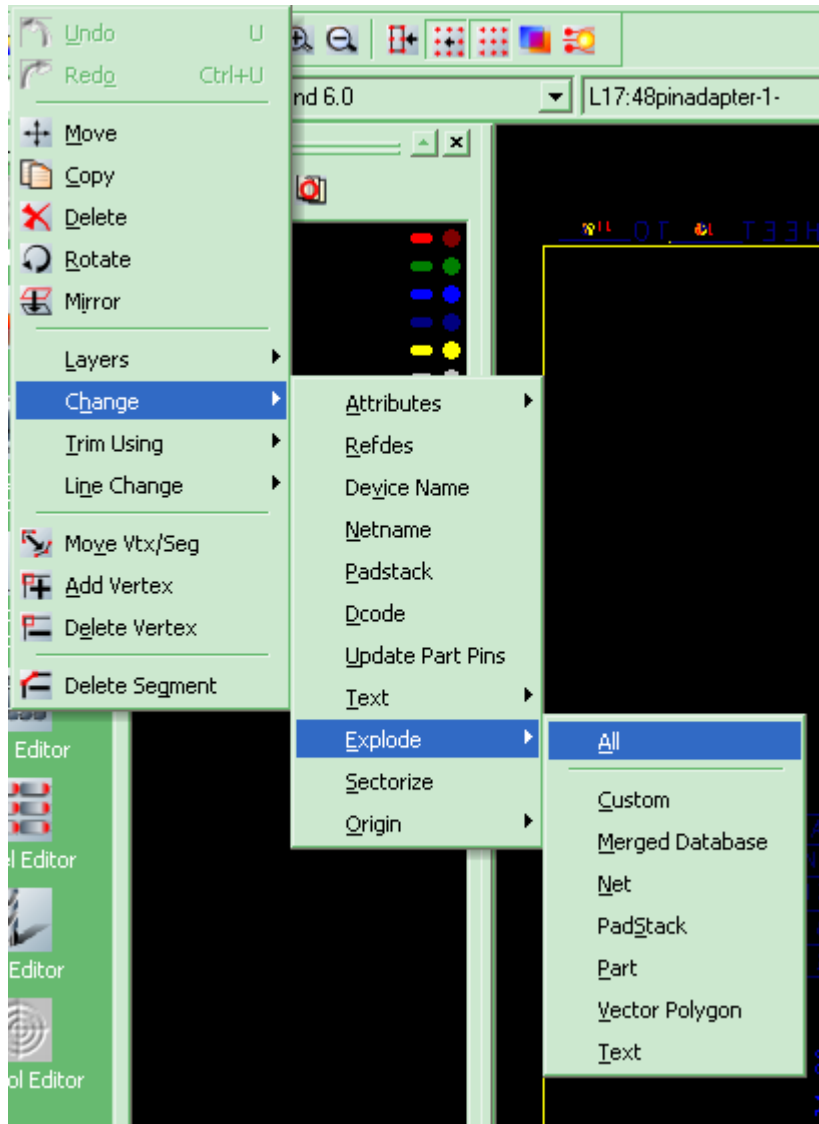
Undo U
Redo Ctrl+U
Move
Copy
Delete
Rotate
Mirror
Layers
Change
Trim Using
Line Change
Move Vtx/Seg
Add Vertex
Delete Vertex
Delete Segment

nd 6.0
L17:48pinadapter-1-

Attributes
Refdes
Device Name
Netname
Padstack
Dcode
Update Part Pins
Text
Explode
Sectorize
Origin

All
Custom
Merged Database
Net
PadStack
Part
Vector Polygon
Text

Editor
l Editor
Editor
ol Editor